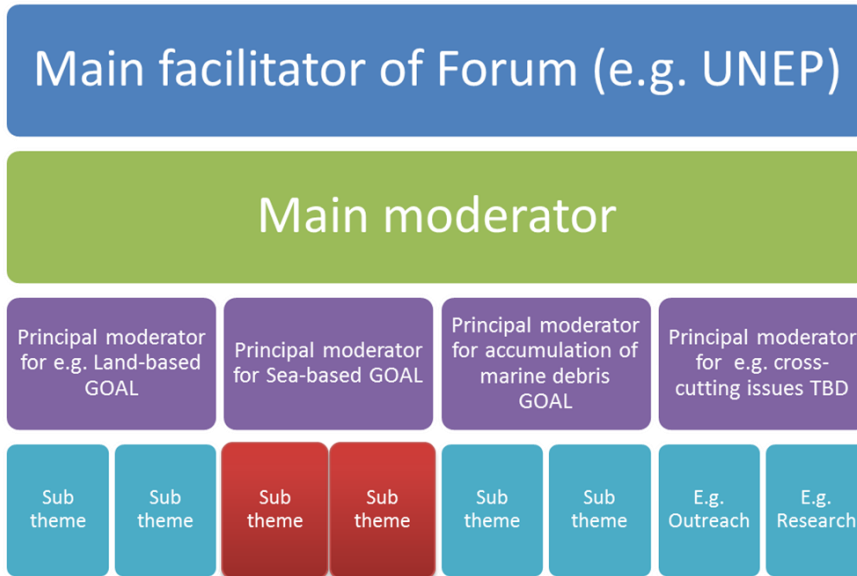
Main facilitator of Forum (e.g. UNEP)

Main moderator

Principal moderator for e.g. Land-based GOAL

Principal moderator for Sea-based GOAL

Principal moderator for accumulation of marine debris GOAL

Principal moderator for e.g. cross-cutting issues TBD

Sub theme

Sub theme

Sub theme

Sub theme

Sub theme

Sub theme

E.g. Outreach

E.g. Research